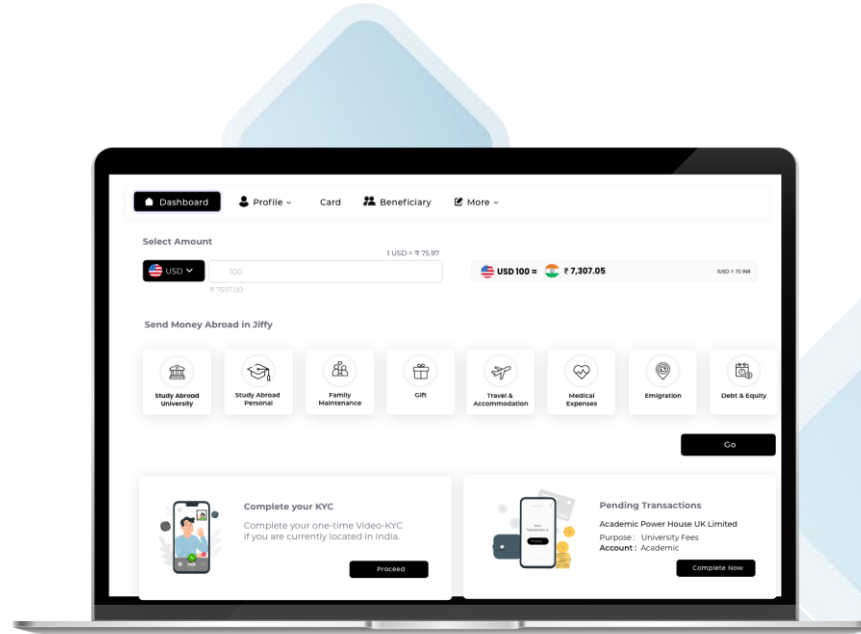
Dashboard Profile Card Beneficiary More

Select Amount

1 USD = ₹ 75.97

USD 100

₹ 7597.00

USD 100 = ₹ 7,307.05

1USD = 70 INR

Send Money Abroad in Jiffy

Study Abroad University

Study Abroad Personal

Family Maintenance

Gift

Travel & Accommodation

Medical Expenses

Emigration

Debt & Equity

Go

Complete your KYC

Complete your one-time Video-KYC if you are currently located in India.

Proceed

Pending Transactions

Academic Power House UK Limited

Purpose : University Fees

Account : Academic

Complete Now